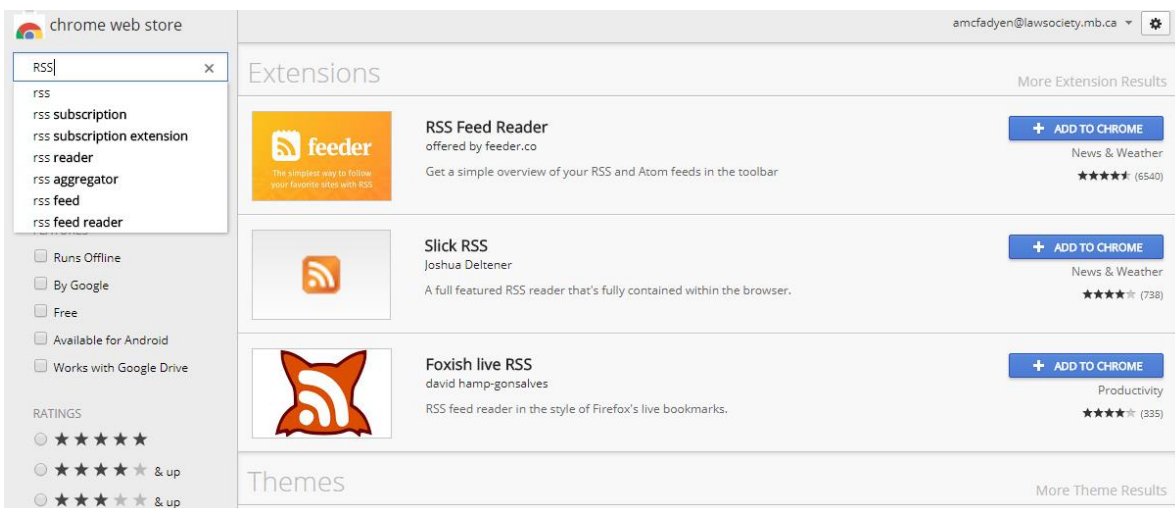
chrome web store

RSS

rss
rss subscription
rss subscription extension
rss reader
rss aggregator
rss feed
rss feed reader

Runs Offline
By Google
Free
Available for Android
Works with Google Drive

RATINGS
★★★★★
★★★★★ & up
★★★★★ & up

amcfadyen@lawsociety.mb.ca

Extensions

More Extension Results

feeder
The simplest way to follow your favorite sites with RSS

RSS Feed Reader
offered by feeder.co
Get a simple overview of your RSS and Atom feeds in the toolbar

+ ADD TO CHROME
News & Weather
★★★★★ (6540)

Slick RSS
Joshua Deltener
A full featured RSS reader that's fully contained within the browser.

+ ADD TO CHROME
News & Weather
★★★★★ (738)

Foxish live RSS
david hamp-gonsalves
RSS feed reader in the style of Firefox's live bookmarks.

+ ADD TO CHROME
Productivity
★★★★★ (335)

Themes

More Theme Results